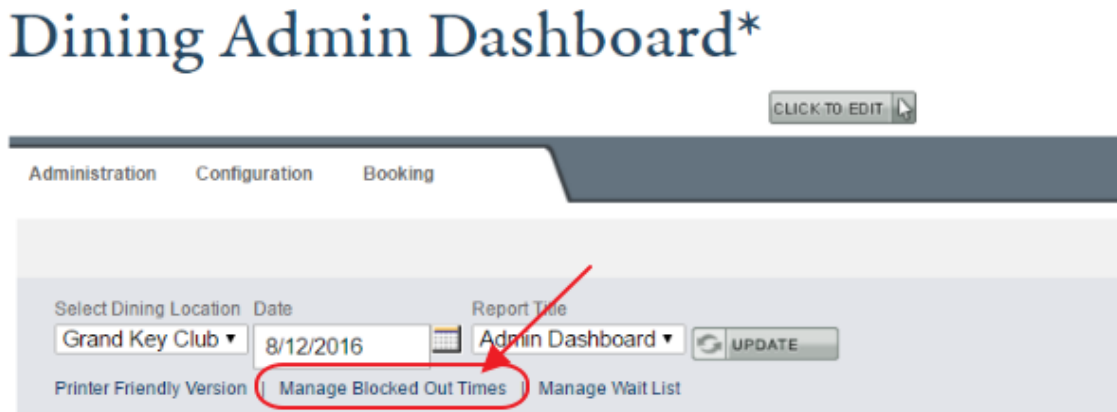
Dining Admin Dashboard*

CLICK TO EDIT

Administration Configuration Booking

Select Dining Location
Grand Key Club ▾

Date
8/12/2016

Report Title
Admin Dashboard ▾

UPDATE

Printer Friendly Version | Manage Blocked Out Times | Manage Wait List